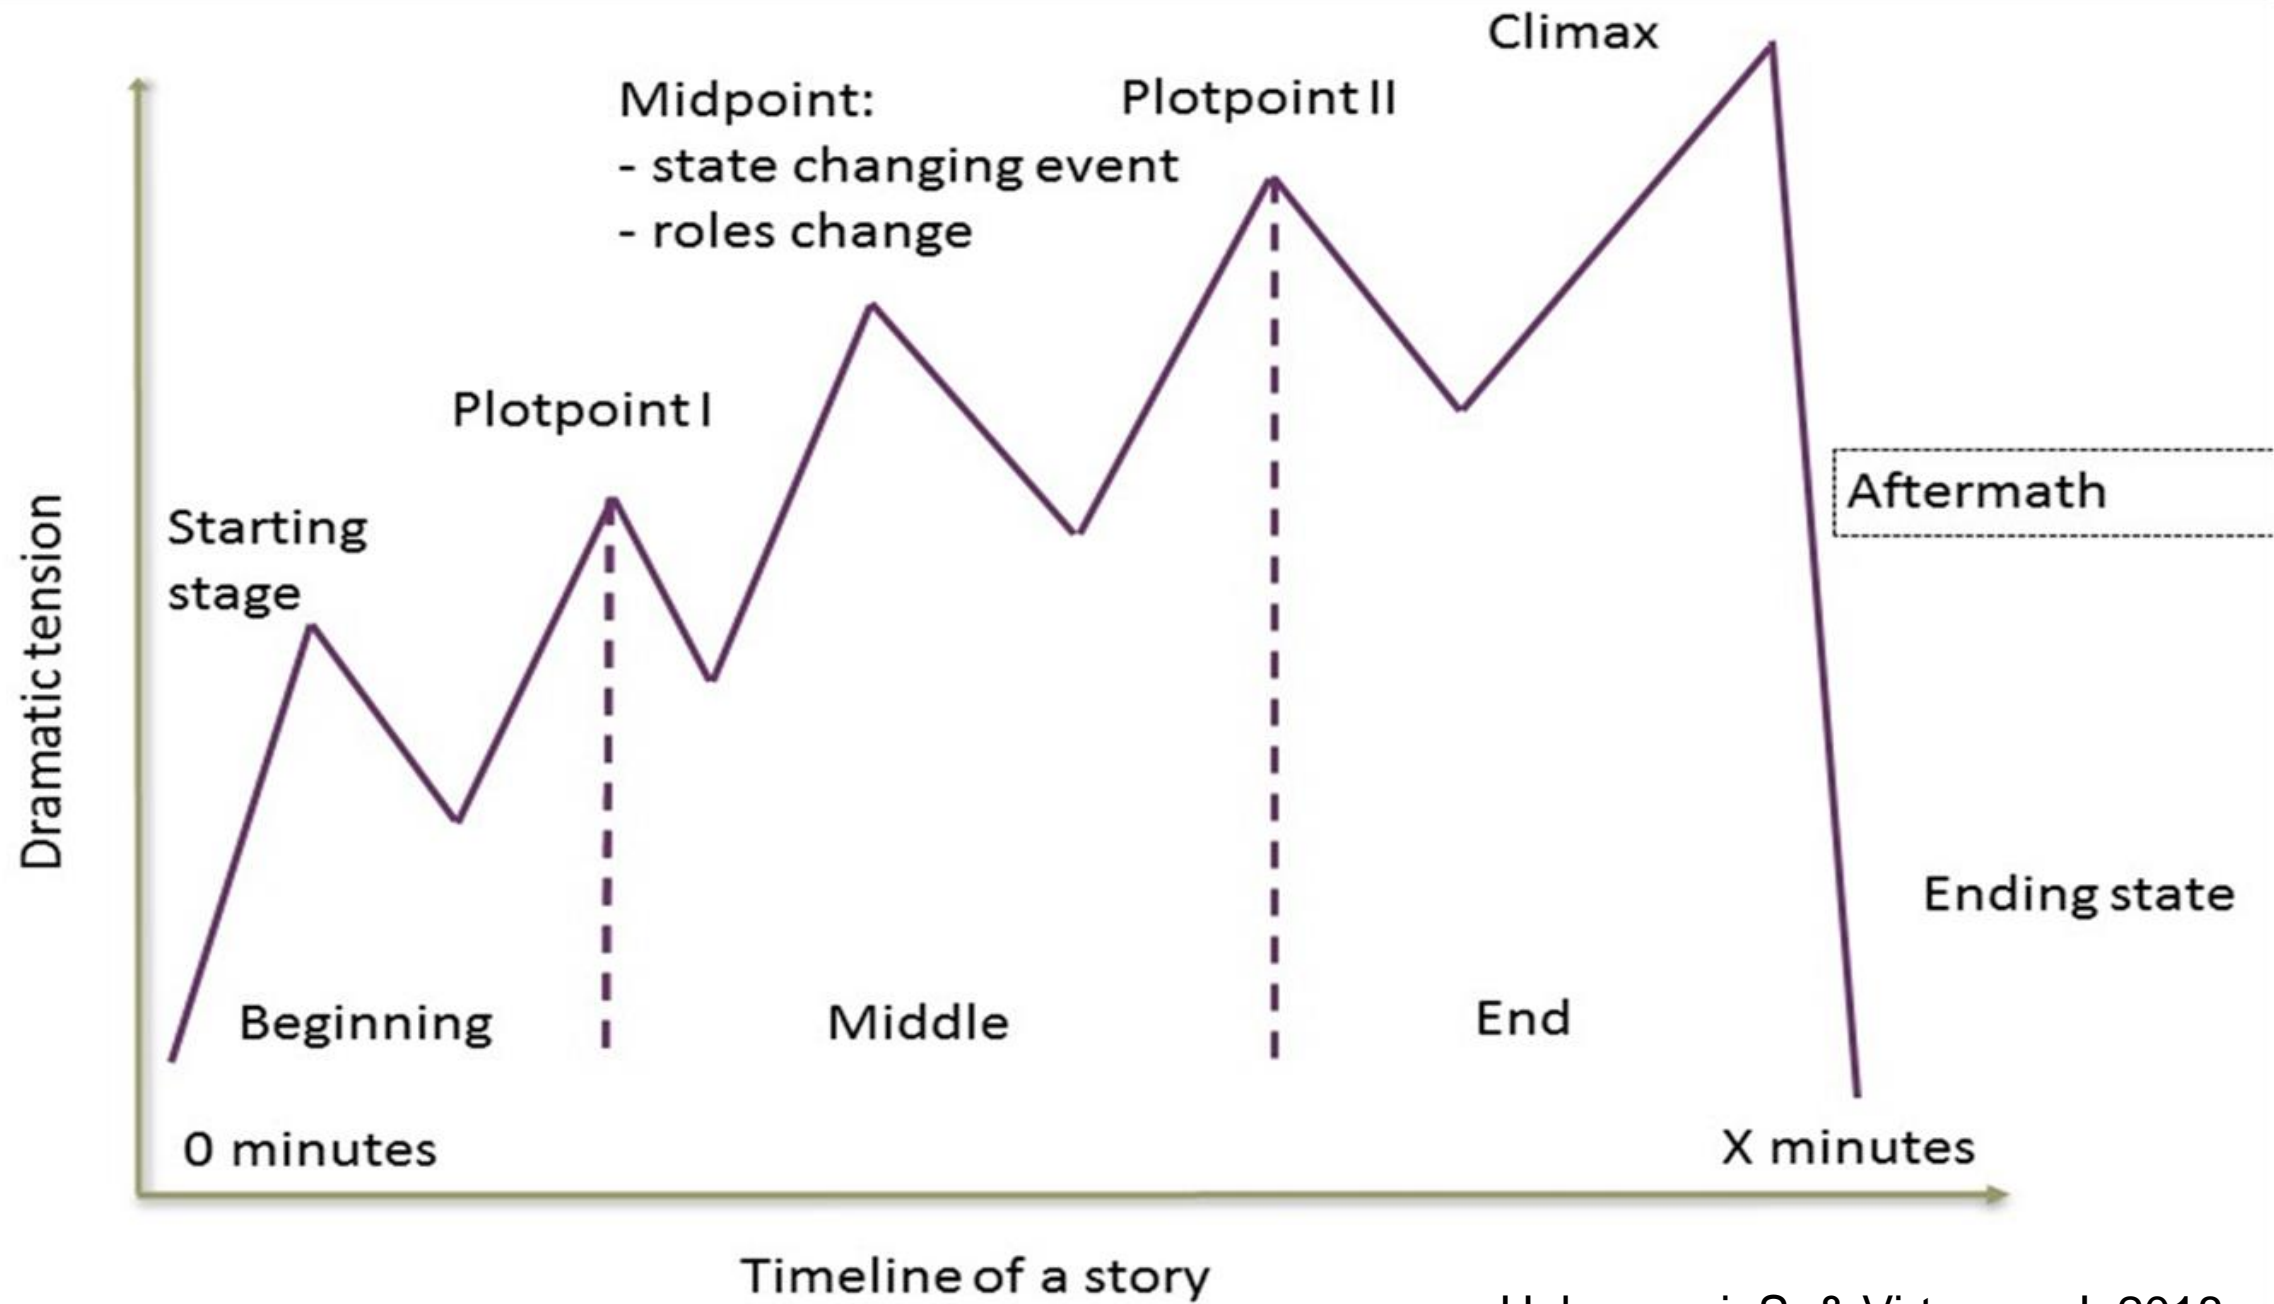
Climax

Midpoint:
- state changing event
- roles change

Plotpoint II

Plotpoint I

Aftermath

Starting stage

Dramatic tension

Ending state

Beginning

Middle

End

0 minutes

X minutes

Timeline of a story

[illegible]